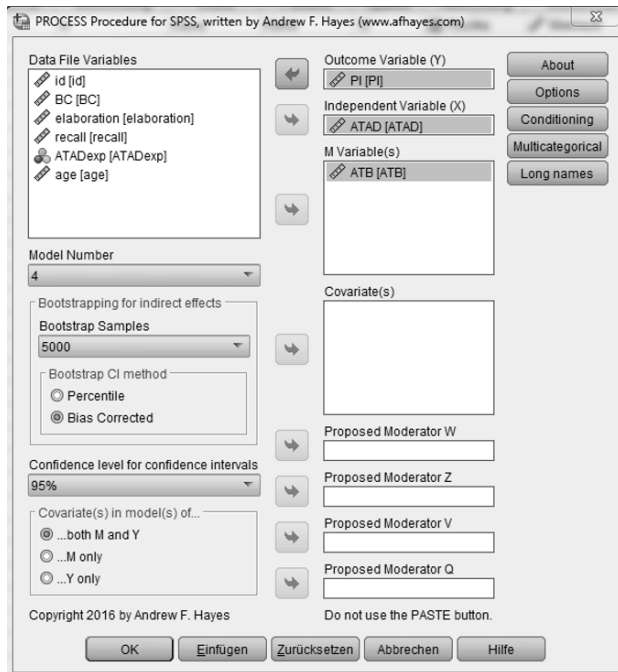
PROCESS Procedure for SPSS, written by Andrew F. Hayes (www.afhayes.com)

Data File Variables
id [id]
BC [BC]
elaboration [elaboration]
recall [recall]
ATADexp [ATADexp]
age [age]

Outcome Variable (Y)
PI [PI]

Independent Variable (X)
ATAD [ATAD]

M Variable(s)
ATB [ATB]

About
Options
Conditioning
Multicategorical
Long names

Model Number
4

Bootstrapping for indirect effects
Bootstrap Samples
5000

Bootstrap CI method
Percentile
Bias Corrected

Covariate(s)

Proposed Moderator W

Confidence level for confidence intervals
95%

Proposed Moderator Z

Covariate(s) in model(s) of...
...both M and Y
...M only
...Y only

Proposed Moderator V

Proposed Moderator Q

Copyright 2016 by Andrew F. Hayes

Do not use the PASTE button.

OK
Einfügen
Zurücksetzen
Abbrechen
Hilfe